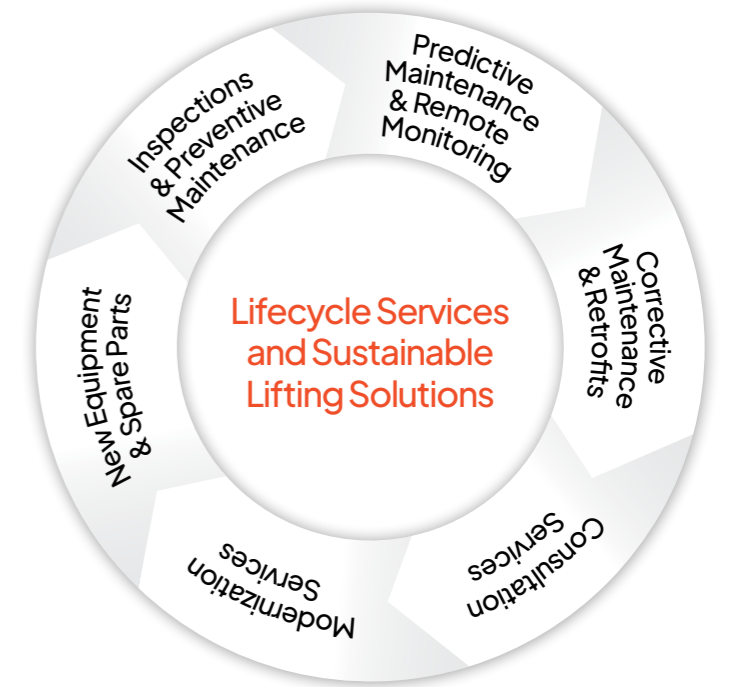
Lifecycle Services and Sustainable Lifting Solutions

Inspections & Preventive Maintenance

Predictive Maintenance & Remote Monitoring

Corrective Maintenance & Retrofits

Consultation Services

Modernization Services

New Equipment & Spare Parts